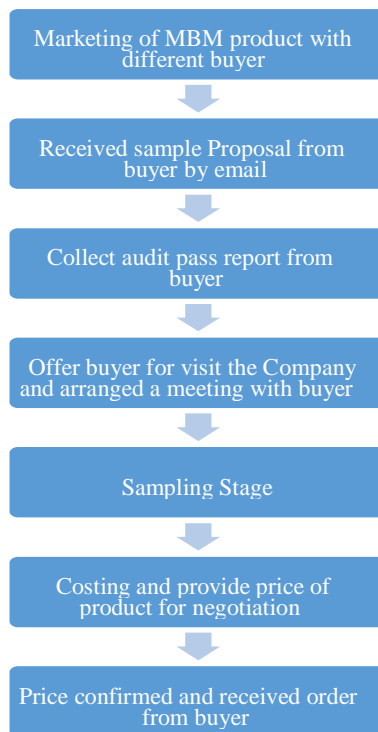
Marketing of MBM product with different buyer

Received sample Proposal from buyer by email

Collect audit pass report from buyer

Offer buyer for visit the Company and arranged a meeting with buyer

Sampling Stage

Costing and provide price of product for negotiation

Price confirmed and received order from buyer